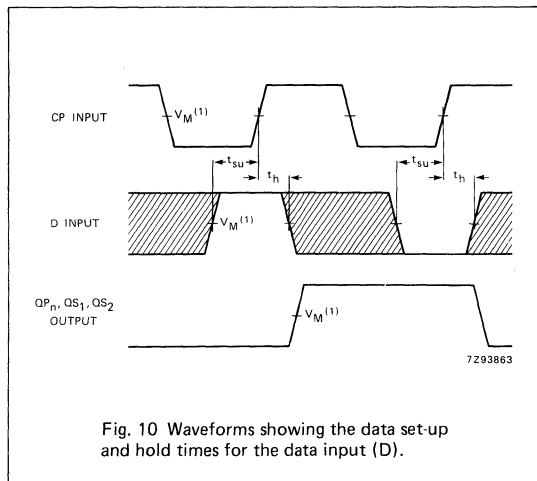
CP INPUT

$V_M{}^{(1)}$

$t_{su}$

$t_h$

$t_{su}$

$t_h$

D INPUT

$V_M{}^{(1)}$

$QP_n, QS_1, QS_2$ OUTPUT

$V_M{}^{(1)}$

7Z93863

Fig. 10 Waveforms showing the data set-up and hold times for the data input (D).